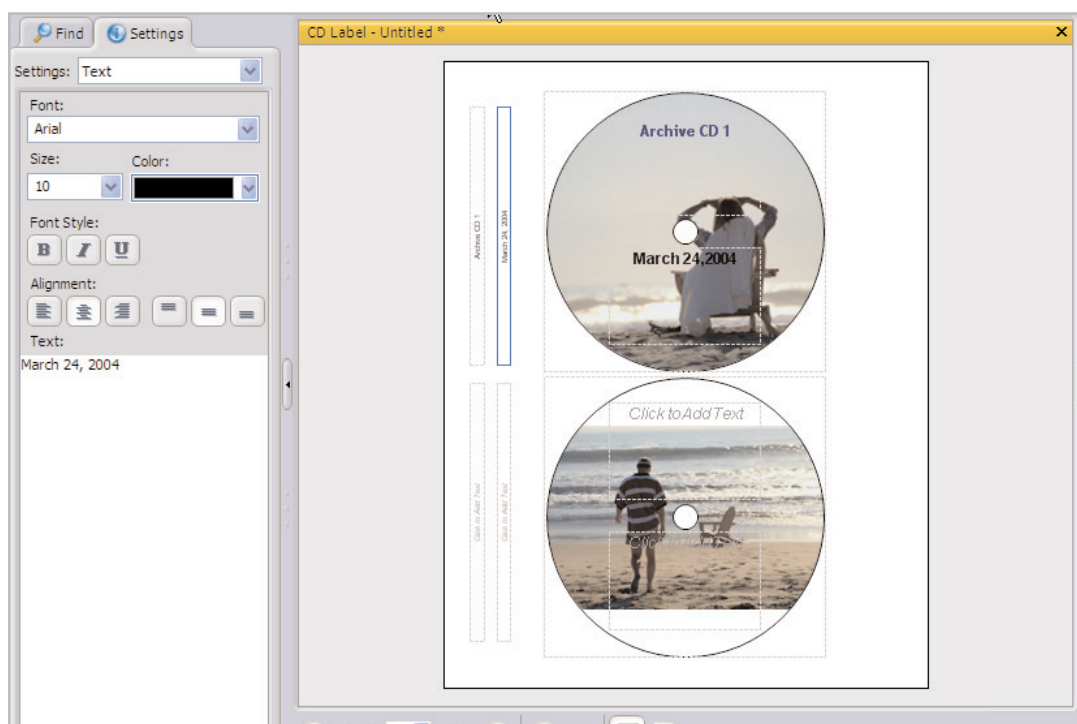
Find Settings

Settings: Text

Font:

Arial

Size: Color:

10

Font Style:

B I U

Alignment:

Text:

March 24, 2004

CD Label - Untitled *

Archive CD 1

March 24, 2004

Archive CD 1

March 24,2004

Click to Add Text

Click to Add Text

Click to Add Text

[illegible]